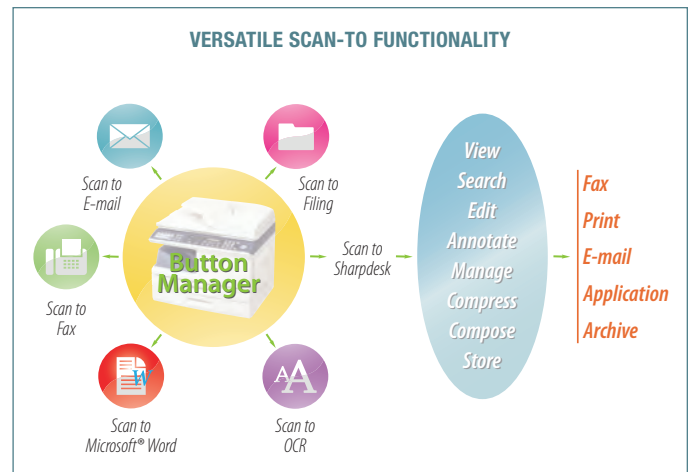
VERSATILE SCAN-TO FUNCTIONALITY

Scan to E-mail

Scan to Filing

Scan to Fax

Button Manager

Scan to Sharpdesk

Scan to Microsoft® Word

Scan to OCR

View
Search
Edit
Annotate
Manage
Compress
Compose
Store

Fax
Print
E-mail
Application
Archive